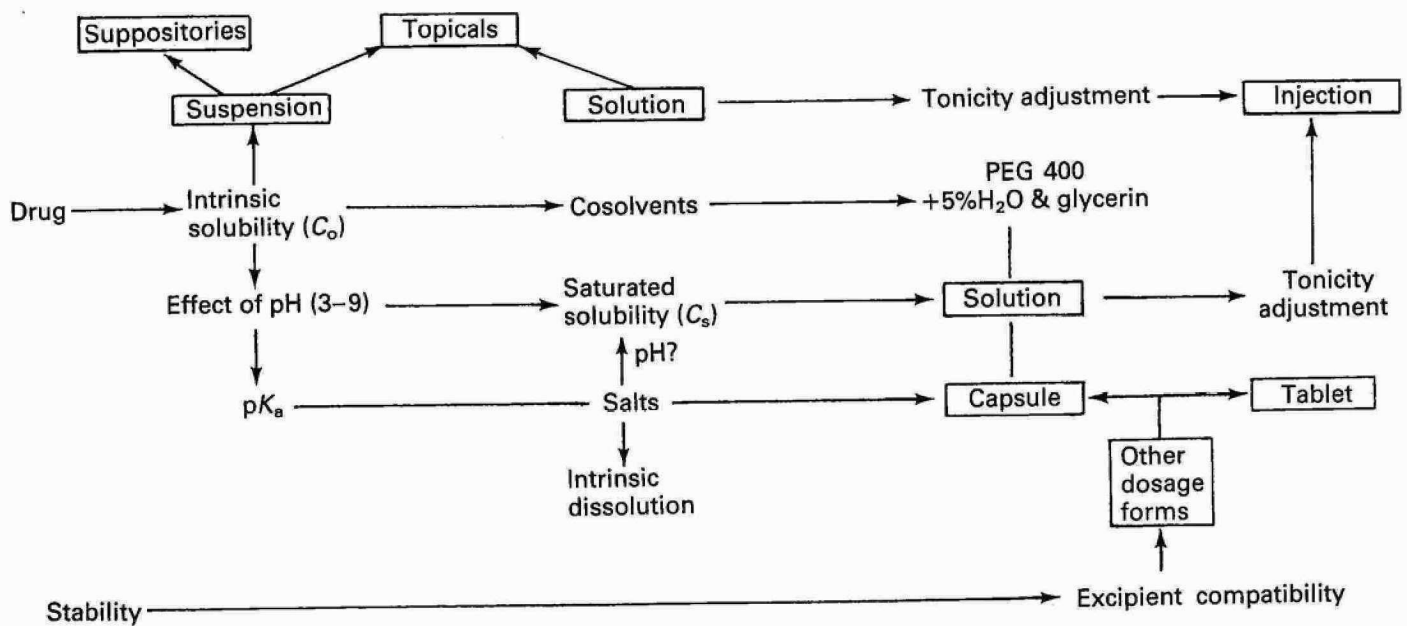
Suppositories

Topicals

Suspension

Solution

Tonicity adjustment

Injection

PEG 400 $+5\%H_2O$ & glycerin

Drug

Intrinsic solubility ($C_o$)

Cosolvents

Effect of pH (3–9)

Saturated solubility ($C_s$)

Solution

Tonicity adjustment

pH?

p$K_a$

Salts

Capsule

Tablet

Intrinsic dissolution

Other dosage forms

Stability

Excipient compatibility